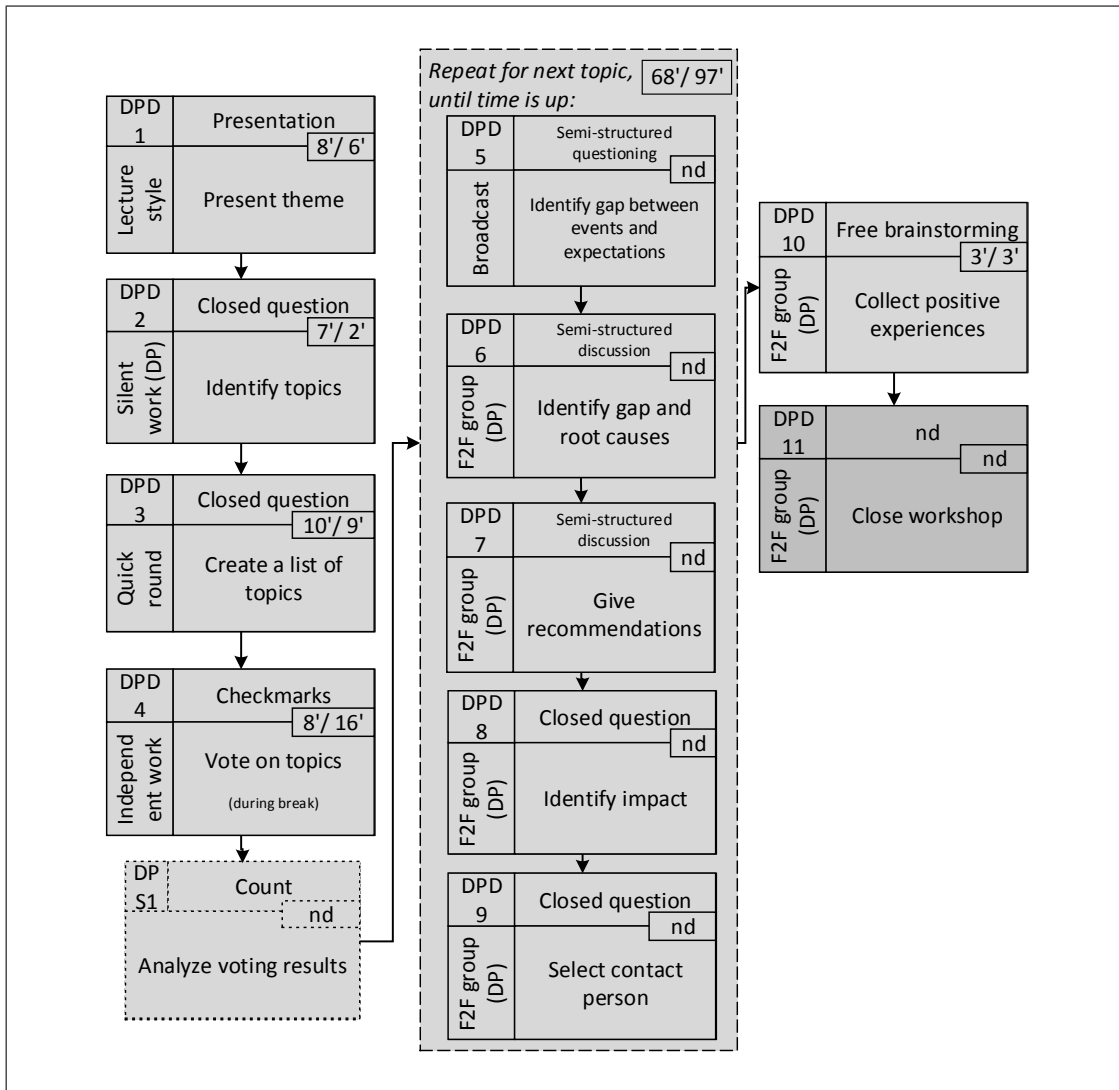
DPD 1
Presentation
8'/ 6'
Lecture style
Present theme

DPD 2
Closed question
7'/ 2'
Silent work (DP)
Identify topics

DPD 3
Closed question
10'/ 9'
Quick round
Create a list of topics

DPD 4
Checkmarks
8'/ 16'
Independent work
Vote on topics
(during break)

DP S1
Count
nd
Analyze voting results

Repeat for next topic, until time is up:
68'/ 97'

DPD 5
Semi-structured questioning
nd
Broadcast
Identify gap between events and expectations

DPD 6
Semi-structured discussion
nd
F2F group (DP)
Identify gap and root causes

DPD 7
Semi-structured discussion
nd
F2F group (DP)
Give recommendations

DPD 8
Closed question
nd
F2F group (DP)
Identify impact

DPD 9
Closed question
nd
F2F group (DP)
Select contact person

DPD 10
Free brainstorming
3'/ 3'
F2F group (DP)
Collect positive experiences

DPD 11
nd
nd
F2F group (DP)
Close workshop